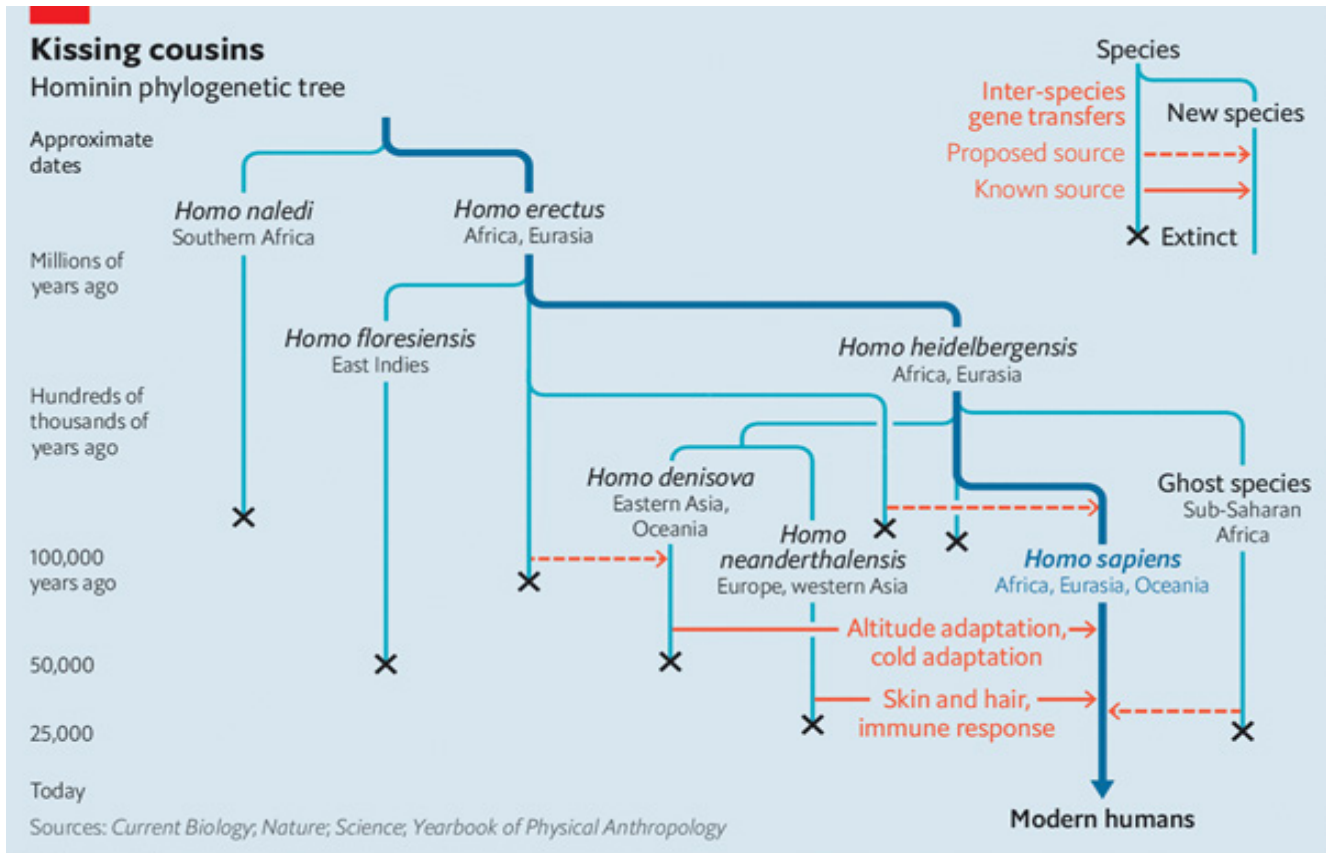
Kissing cousins

Hominin phylogenetic tree

Species

Inter-species gene transfers

New species

Proposed source

Known source

Extinct

Approximate dates

Homo naledi
Southern Africa

Homo erectus
Africa, Eurasia

Millions of years ago

Homo floresiensis
East Indies

Homo heidelbergensis
Africa, Eurasia

Hundreds of thousands of years ago

Homo denisova
Eastern Asia, Oceania

Ghost species
Sub-Saharan Africa

Homo neanderthalensis
Europe, western Asia

100,000 years ago

Homo sapiens
Africa, Eurasia, Oceania

Altitude adaptation, cold adaptation

50,000

Skin and hair, immune response

25,000

Today

Modern humans

Sources: Current Biology; Nature; Science; Yearbook of Physical Anthropology